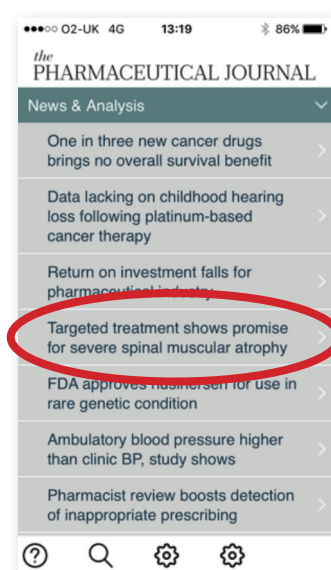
●●●○○ O2-UK 4G 13:19 86%

the PHARMACEUTICAL JOURNAL

News & Analysis

One in three new cancer drugs brings no overall survival benefit

Data lacking on childhood hearing loss following platinum-based cancer therapy

Return on investment falls for pharmaceutical industry

Targeted treatment shows promise for severe spinal muscular atrophy

FDA approves nusinersen for use in rare genetic condition

Ambulatory blood pressure higher than clinic BP, study shows

Pharmacist review boosts detection of inappropriate prescribing